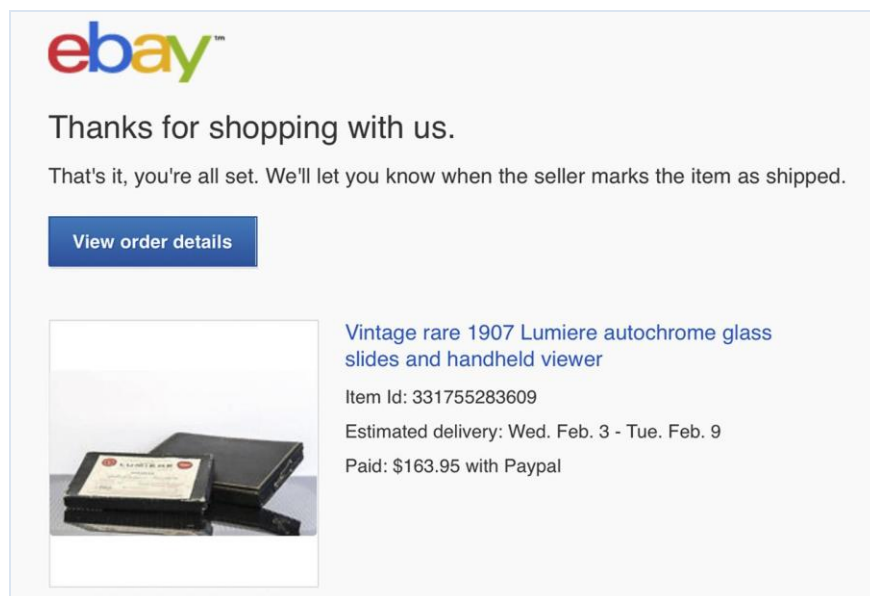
ebay™

Thanks for shopping with us.

That's it, you're all set. We'll let you know when the seller marks the item as shipped.

View order details

LUMIERE

Vintage rare 1907 Lumiere autochrome glass slides and handheld viewer

Item Id: 331755283609

Estimated delivery: Wed. Feb. 3 - Tue. Feb. 9

Paid: $163.95 with Paypal